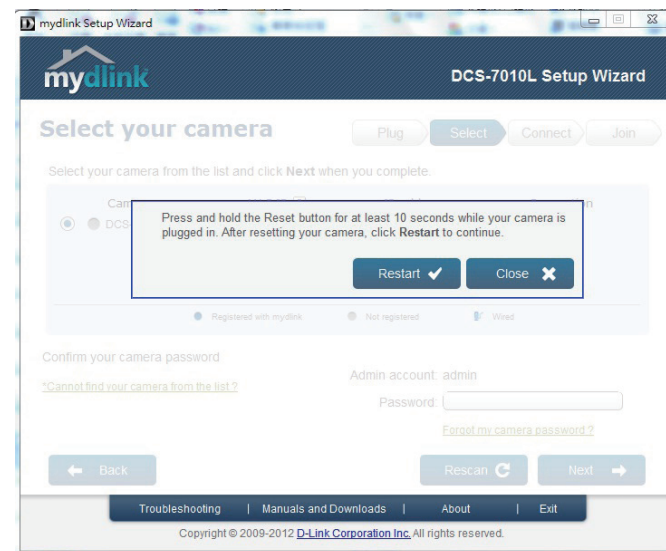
mydlink Setup Wizard

mydlink

DCS-7010L Setup Wizard

Select your camera

Plug Select Connect Join

Select your camera list and click **Next** when you complete.

Cam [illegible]

DCS

Press and hold the Reset button for at least 10 seconds while your camera is plugged in. After resetting your camera, click **Restart** to continue.

Restart

Close

Registered with mydlink Not registered Wired

Confirm your camera password

*Cannot find your camera from the list ?

Admin account: admin

Password:

Forgot my camera password ?

Back

Rescan

Next

Troubleshooting | Manuals and Downloads | About | Exit

Copyright © 2009-2012 D-Link Corporation Inc. All rights reserved.